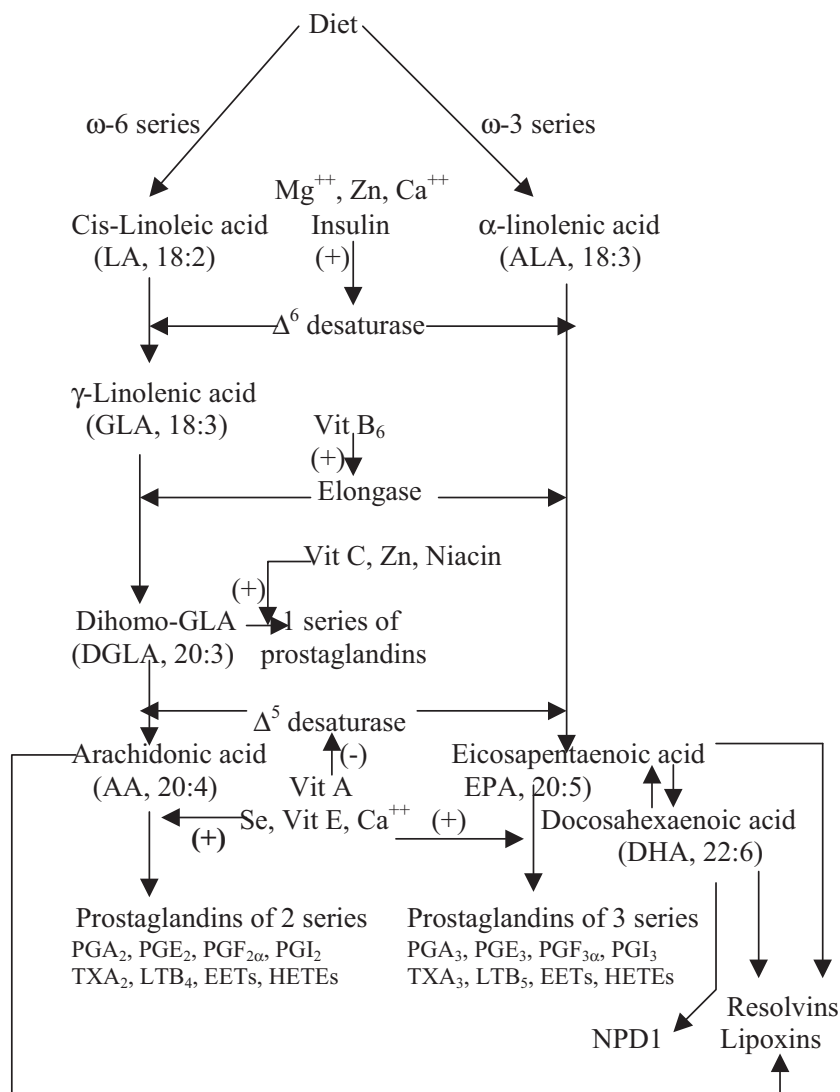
Diet

ω-6 series

ω-3 series

$Mg^{++}$, Zn, $Ca^{++}$
Insulin
(+)

Cis-Linoleic acid
(LA, 18:2)

α-linolenic acid
(ALA, 18:3)

$\Delta^6$ desaturase

γ-Linolenic acid
(GLA, 18:3)

Vit $B_6$
(+)

Elongase

Vit C, Zn, Niacin
(+)

Dihomo-GLA
(DGLA, 20:3)

1 series of
prostaglandins

$\Delta^5$ desaturase

Arachidonic acid
(AA, 20:4)

(-)
Vit A

Se, Vit E, $Ca^{++}$
(+)
(+)

Eicosapentaenoic acid
EPA, 20:5

Docosahexaenoic acid
(DHA, 22:6)

Prostaglandins of 2 series
$PGA_2$, $PGE_2$, $PGF_{2\alpha}$, $PGI_2$
$TXA_2$, $LTB_4$, EETs, HETEs

Prostaglandins of 3 series
$PGA_3$, $PGE_3$, $PGF_{3\alpha}$, $PGI_3$
$TXA_3$, $LTB_5$, EETs, HETEs

NPD1

Resolvins
Lipoxins